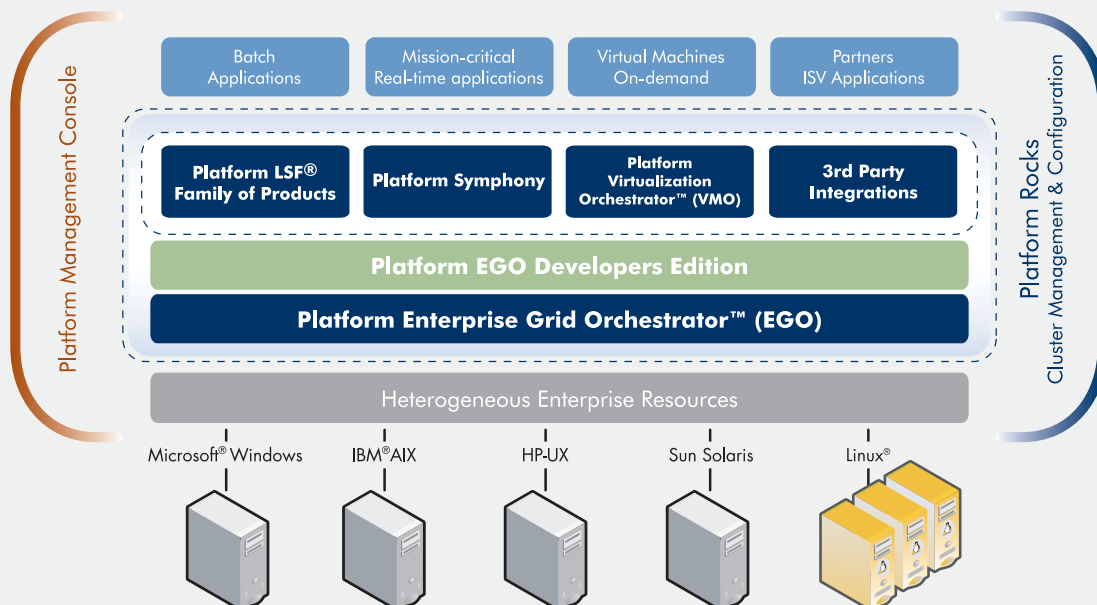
Platform Management Console

Batch Applications

Mission-critical Real-time applications

Virtual Machines On-demand

Partners ISV Applications

Platform LSF® Family of Products

Platform Symphony

Platform Virtualization Orchestrator™ (VMO)

3rd Party Integrations

Platform EGO Developers Edition

Platform Enterprise Grid Orchestrator™ (EGO)

Heterogeneous Enterprise Resources

Microsoft® Windows

IBM®AIX

HP-UX

Sun Solaris

Linux®

Platform Rocks
Cluster Management & Configuration